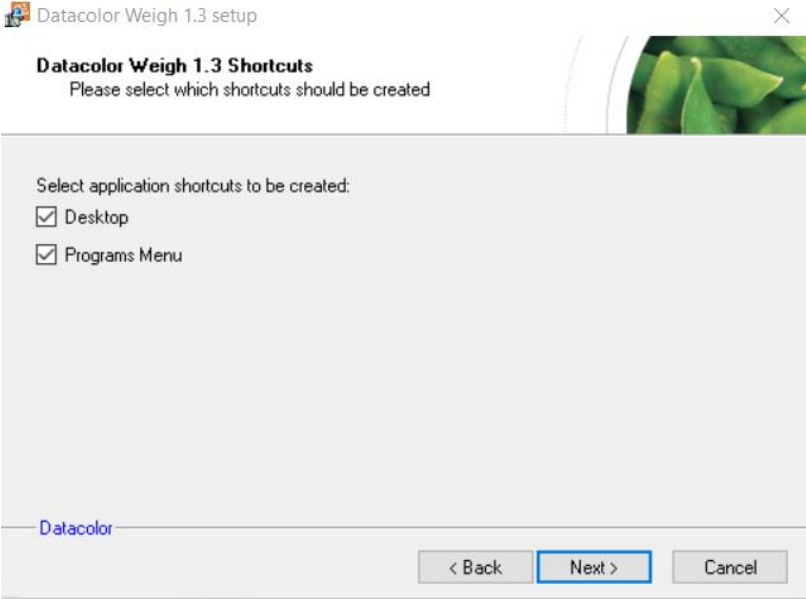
Datacolor Weigh 1.3 setup

Datacolor Weigh 1.3 Shortcuts
Please select which shortcuts should be created

Select application shortcuts to be created:
Desktop
Programs Menu

Datacolor

< Back
Next >
Cancel